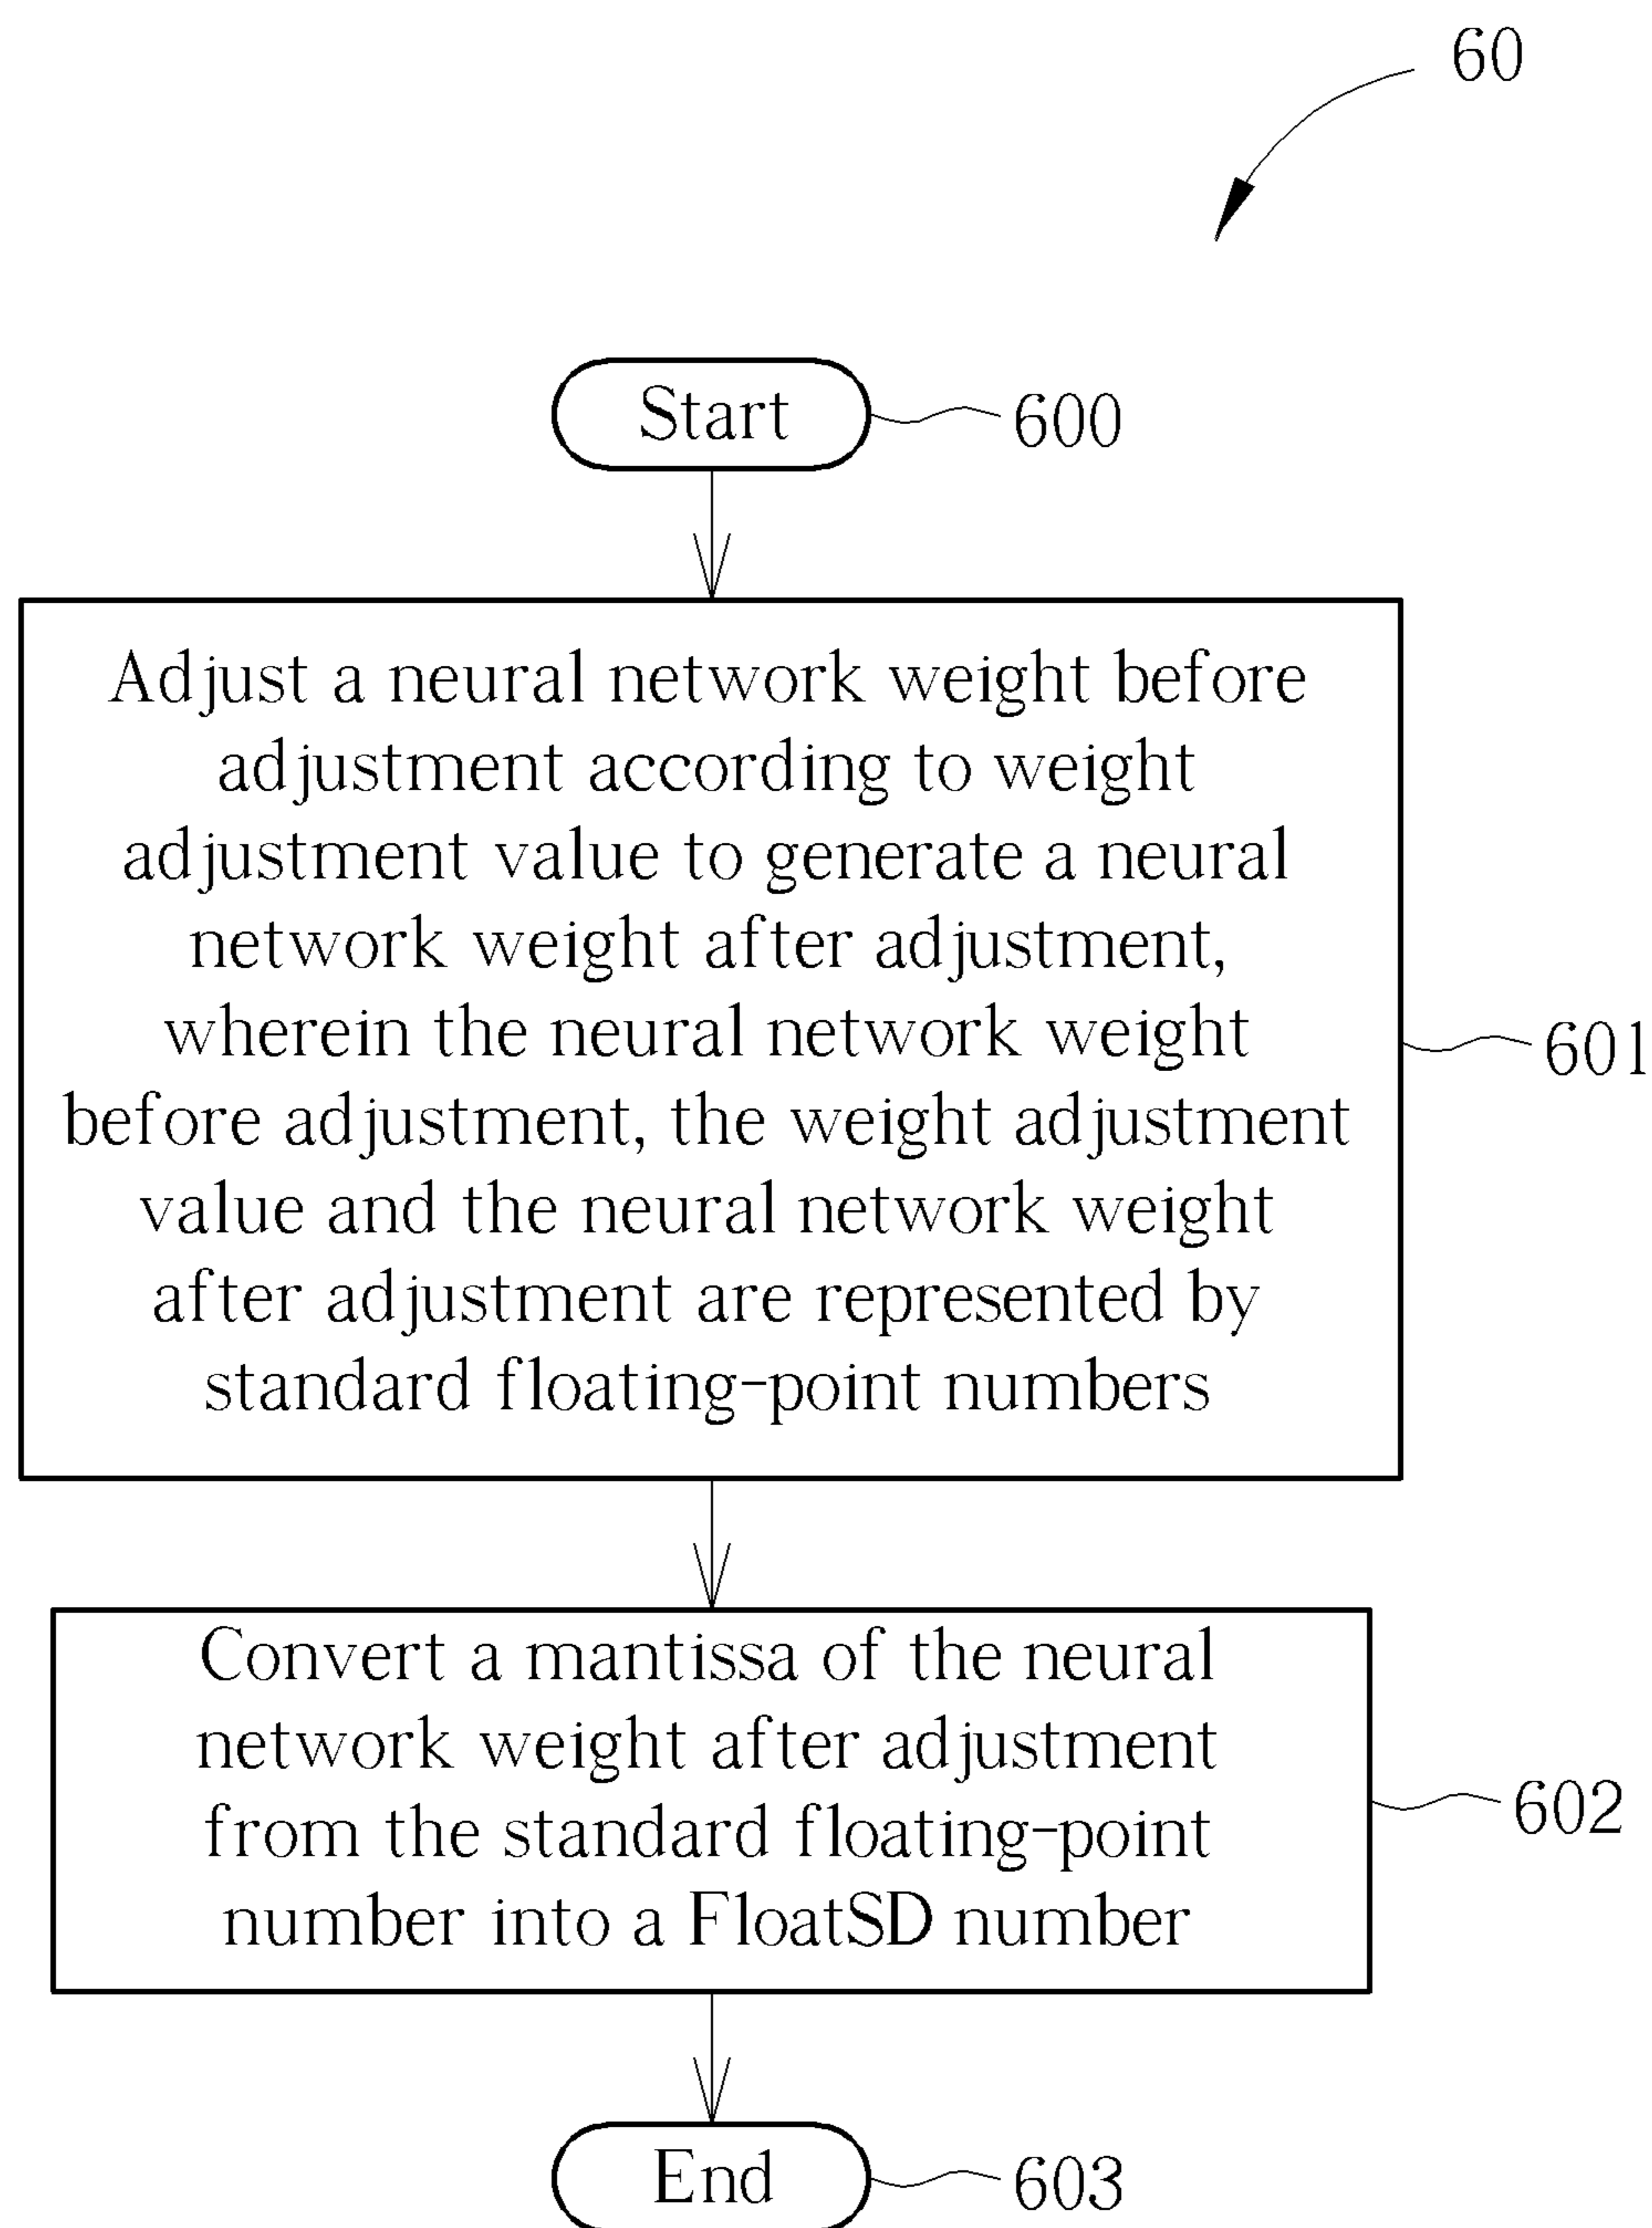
60

Start 600

Adjust a neural network weight before adjustment according to weight adjustment value to generate a neural network weight after adjustment, wherein the neural network weight before adjustment, the weight adjustment value and the neural network weight after adjustment are represented by standard floating-point numbers

601

Convert a mantissa of the neural network weight after adjustment from the standard floating-point number into a FloatSD number

602

End 603